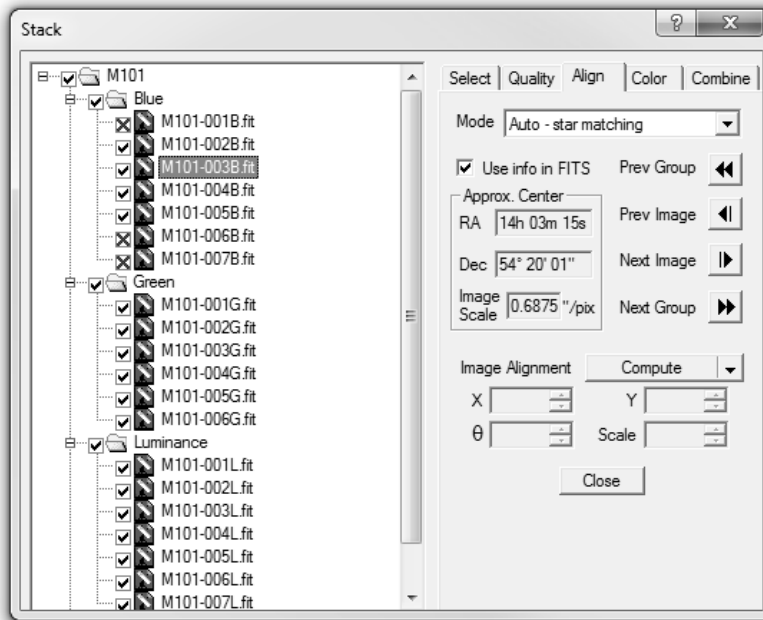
Stack

M101
Blue
M101-001B.fit
M101-002B.fit
M101-003B.fit
M101-004B.fit
M101-005B.fit
M101-006B.fit
M101-007B.fit
Green
M101-001G.fit
M101-002G.fit
M101-003G.fit
M101-004G.fit
M101-005G.fit
M101-006G.fit
Luminance
M101-001L.fit
M101-002L.fit
M101-003L.fit
M101-004L.fit
M101-005L.fit
M101-006L.fit
M101-007L.fit

Select | Quality | Align | Color | Combine

Mode Auto - star matching

Use info in FITS
Approx. Center
RA 14h 03m 15s
Dec 54° 20' 01"
Image Scale 0.6875 "/pix

Prev Group
Prev Image
Next Image
Next Group

Image Alignment Compute
X
Y
θ
Scale

Close